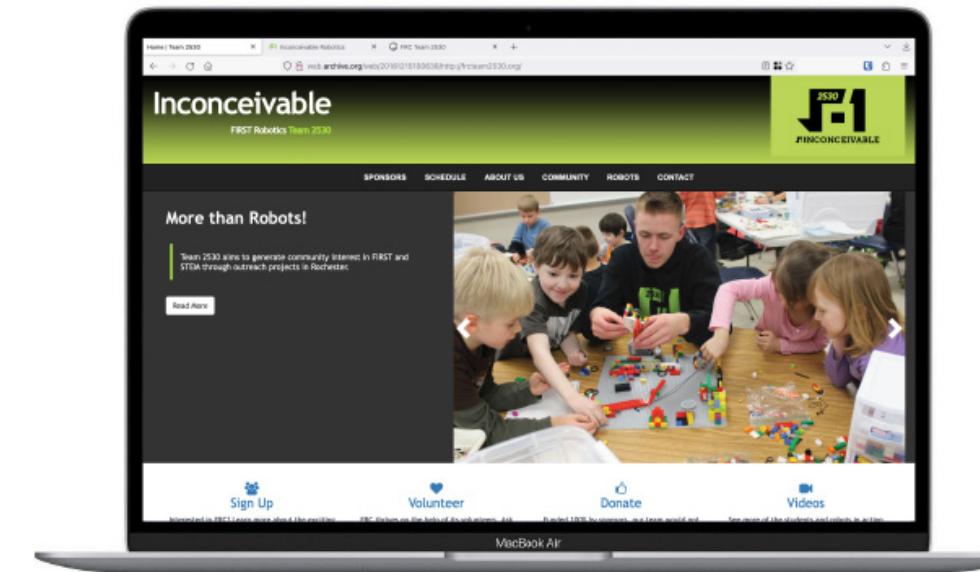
Home | Team 2530 × Inconceivable Robotics × FRC Team 2530 × +

web.archive.org/web/20161215180638/http://frcteam2530.org/

Inconceivable

FIRST Robotics Team 2530

2530

#INCONCEIVABLE

SPONSORS SCHEDULE ABOUT US COMMUNITY ROBOTS CONTACT

More than Robots!

Team 2530 aims to generate community interest in FIRST and STEM through outreach projects in Rochester.

Read More

Sign Up

Volunteer

Donate

Videos

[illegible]

MacBook Air